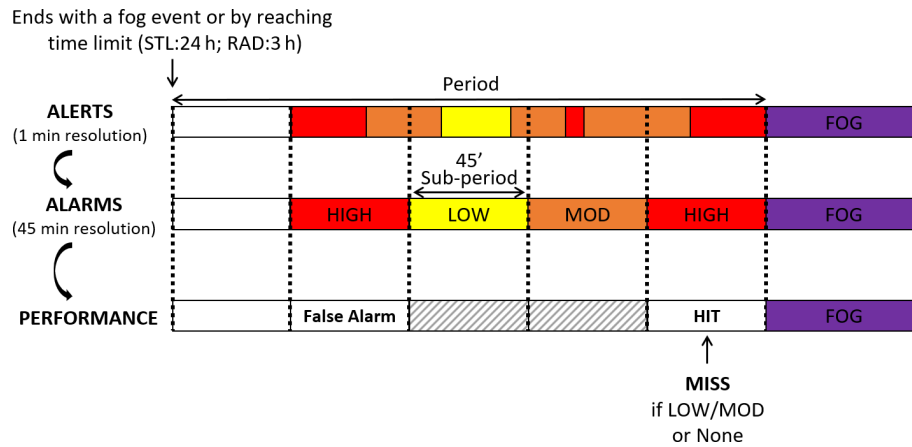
Ends with a fog event or by reaching time limit (STL:24 h; RAD:3 h)

Period

ALERTS
(1 min resolution)

FOG

45'
Sub-period

ALARMS
(45 min resolution)

HIGH

LOW

MOD

HIGH

FOG

PERFORMANCE

False Alarm

HIT

FOG

MISS
if LOW/MOD
or None